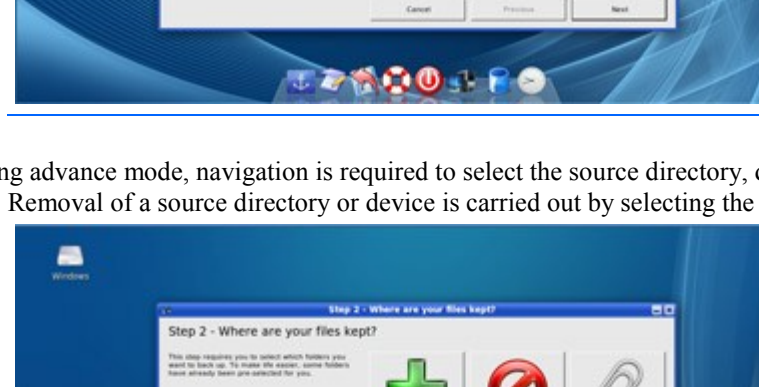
Cancel Previous Next

ng advance mode, navigation is required to select the source directory, c
Removal of a source directory or device is carried out by selecting the

Windows

Step 2 - Where are your files kept?

Step 2 - Where are your files kept?

This step requires you to select which folders you want to back up. To make life easier, some folders have already been pre-selected for you.